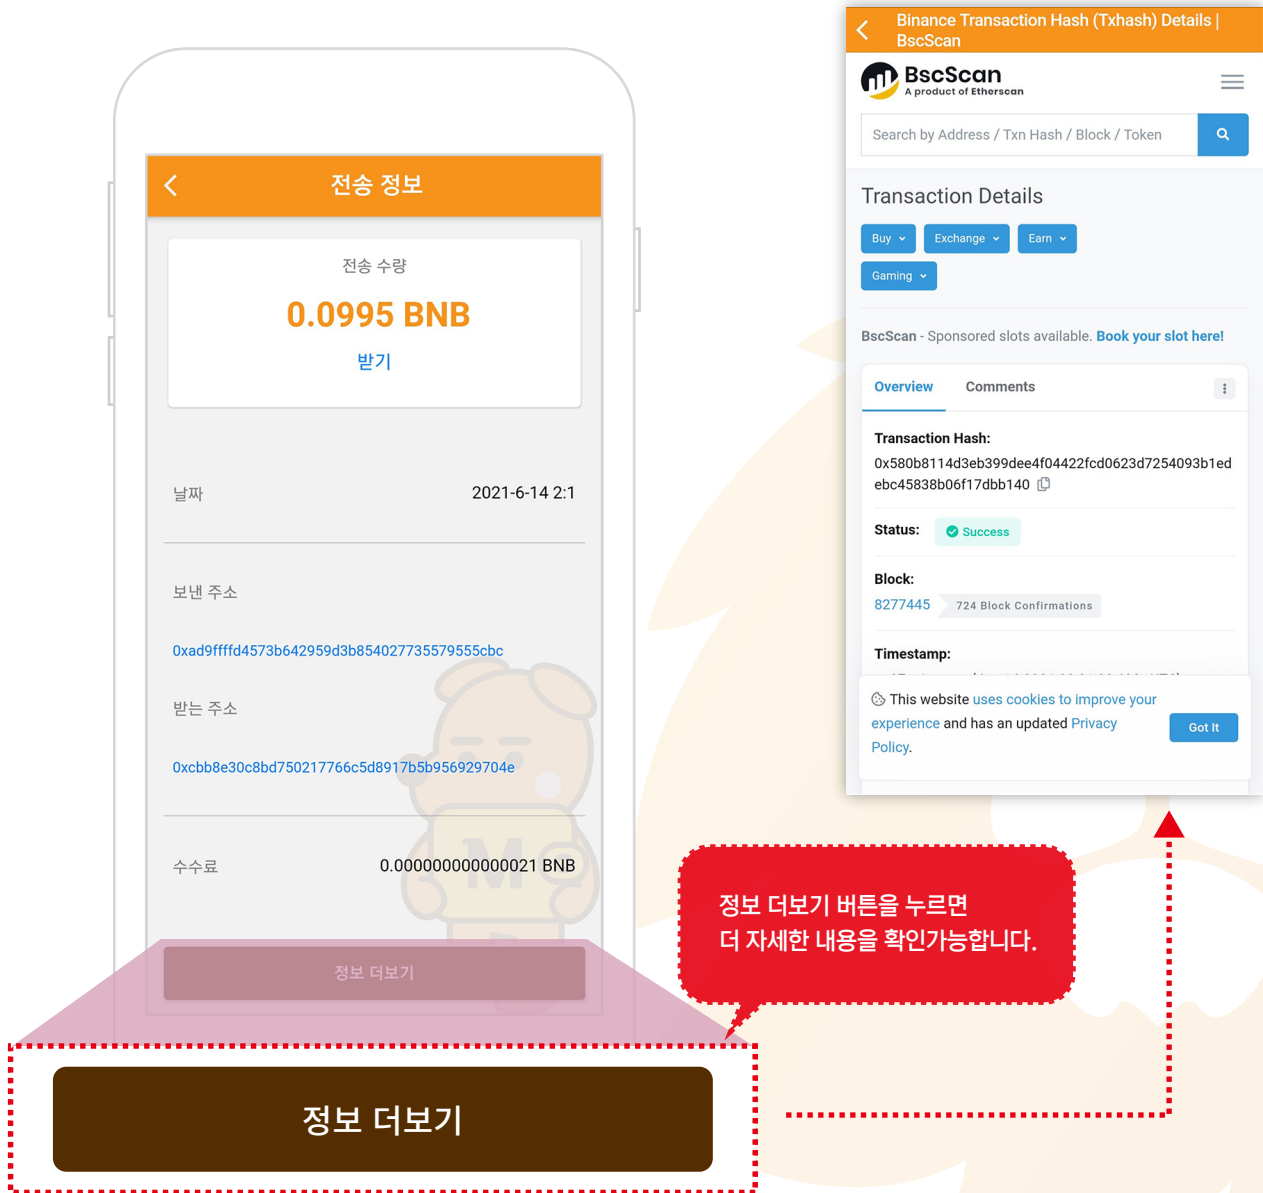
전송 정보

전송 수량
0.0995 BNB
받기

날짜 2021-6-14 2:1

보낸 주소
0xad9ffffd4573b642959d3b854027735579555cbc

받는 주소
0xcbb8e30c8bd750217766c5d8917b5b956929704e

수수료 0.000000000000021 BNB

정보 더보기

Binance Transaction Hash (Txhash) Details | BscScan

BscScan
A product of Etherscan

Search by Address / Txn Hash / Block / Token

Transaction Details

Buy
Exchange
Earn
Gaming

BscScan - Sponsored slots available. Book your slot here!

Overview
Comments

Transaction Hash:
0x580b8114d3eb399dee4f04422fcd0623d7254093b1edebc45838b06f17dbb140

Status: Success

Block:
8277445 724 Block Confirmations

Timestamp:

This website uses cookies to improve your experience and has an updated Privacy Policy.

Got It

정보 더보기 버튼을 누르면
더 자세한 내용을 확인가능합니다.

정보 더보기